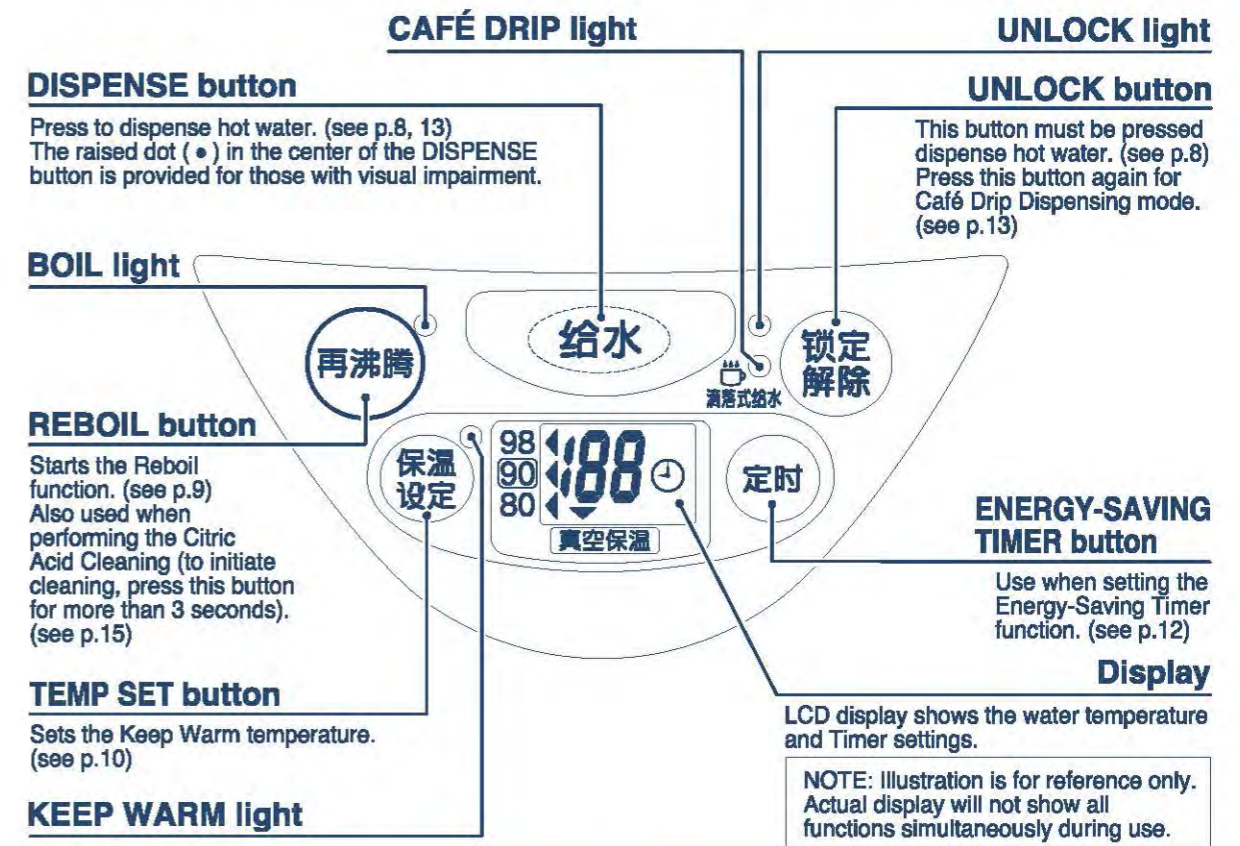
CAFÉ DRIP light

UNLOCK light

DISPENSE button

Press to dispense hot water. (see p.8, 13) The raised dot ( • ) in the center of the DISPENSE button is provided for those with visual impairment.

UNLOCK button

This button must be pressed dispense hot water. (see p.8) Press this button again for Café Drip Dispensing mode. (see p.13)

BOIL light

再沸腾

给水

滴落式给水

锁定 解除

REBOIL button

Starts the Reboil function. (see p.9) Also used when performing the Citric Acid Cleaning (to initiate cleaning, press this button for more than 3 seconds). (see p.15)

保温 设定

98
90
80

188

真空保温

定时

ENERGY-SAVING TIMER button

Use when setting the Energy-Saving Timer function. (see p.12)

TEMP SET button

Sets the Keep Warm temperature. (see p.10)

Display

LCD display shows the water temperature and Timer settings.

NOTE: Illustration is for reference only. Actual display will not show all functions simultaneously during use.

KEEP WARM light